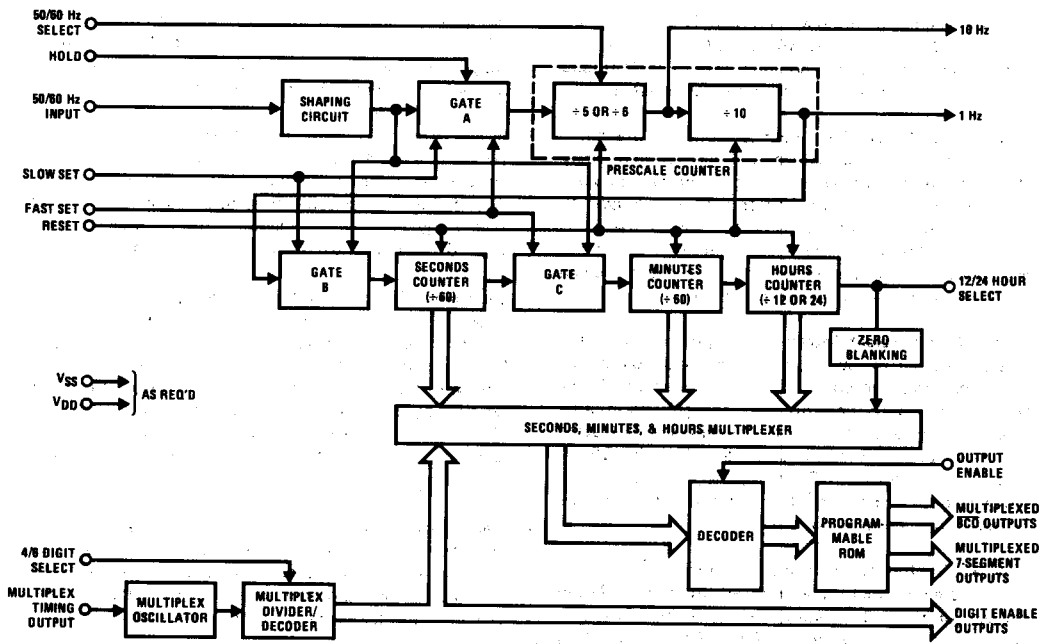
50/60 Hz SELECT
HOLD
50/60 Hz INPUT
SLOW SET
FAST SET
RESET
SHAPING CIRCUIT
GATE A
÷ 5 OR ÷ 6
÷ 10
PRESCALE COUNTER
10 Hz
1 Hz
GATE B
SECONDS COUNTER (÷ 60)
GATE C
MINUTES COUNTER (÷ 60)
HOURS COUNTER (÷ 12 OR 24)
12/24 HOUR SELECT
ZERO BLANKING
$V_{SS}$
$V_{DD}$
AS REQ'D
SECONDS, MINUTES, & HOURS MULTIPLEXER
OUTPUT ENABLE
DECODER
PROGRAMMABLE ROM
MULTIPLEXED BCD OUTPUTS
MULTIPLEXED 7-SEGMENT OUTPUTS
4/6 DIGIT SELECT
MULTIPLEX TIMING OUTPUT
MULTIPLEX OSCILLATOR
MULTIPLEX DIVIDER/ DECODER
DIGIT ENABLE OUTPUTS